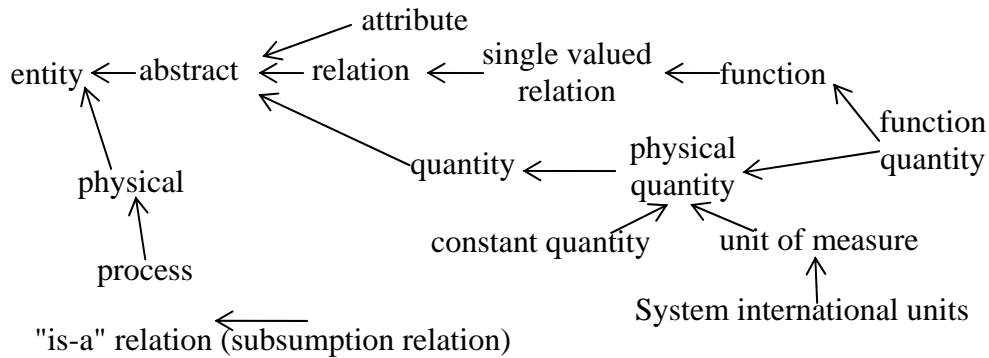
attribute

entity abstract relation single valued relation function

function quantity

quantity physical quantity

physical

constant quantity unit of measure

process

System international units

"is-a" relation (subsumption relation)